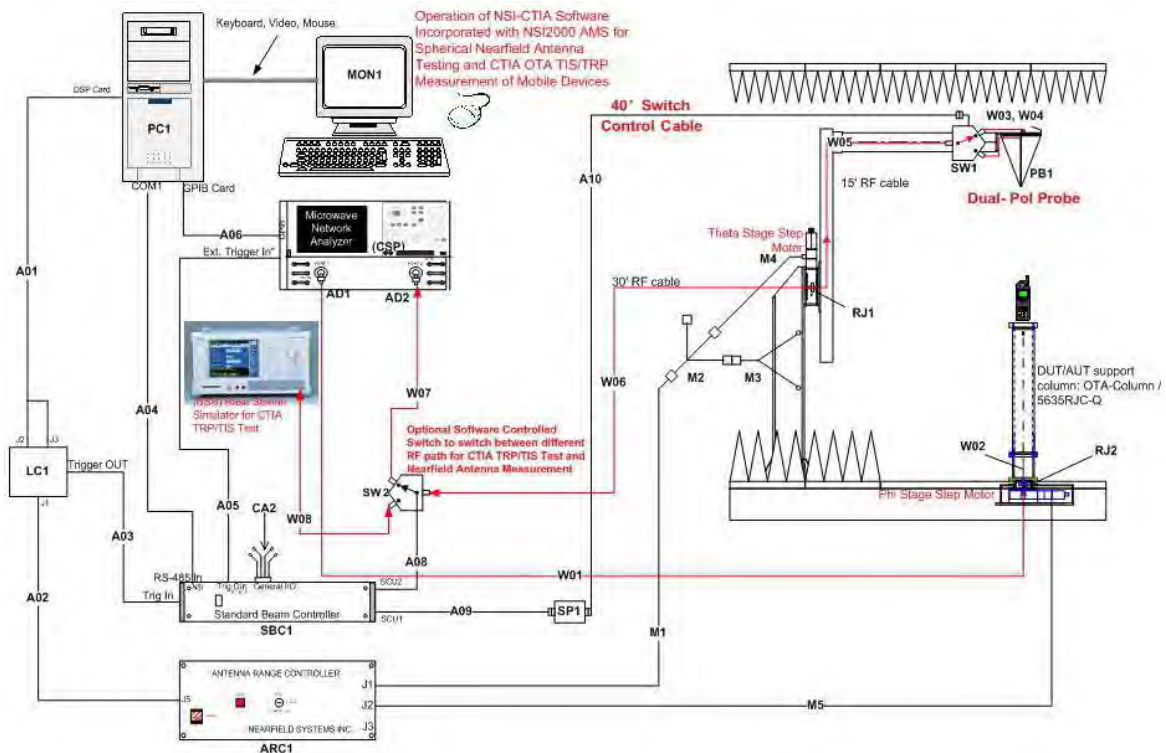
Keyboard, Video, Mouse

Operation of NSI-CTIA Software Incorporated with NSI2000 AMS for Spherical Nearfield Antenna Testing and CTIA OTA TIS/TRP Measurement of Mobile Devices

MON1

DSP Card

PC1

COM1

GPIB Card

40' Switch Control Cable

W03, W04

W05

SW1

PB1

15' RF cable

Dual- Pol Probe

A10

A06

Microwave Network Analyzer

(CSP)

Ext. Trigger In

Theta Stage Step Motor

M4

A01

AD1

AD2

30' RF cable

RJ1

(BSS) Base Station Simulator for CTIA TRP/TIS Test

W07

W06

M2

M3

DUT/AUT support column: OTA-Column / 5635RJC-Q

A04

Optional Software Controlled Switch to switch between different RF path for CTIA TRP/TIS Test and Nearfield Antenna Measurement

J2

J3

LC1

Trigger OUT

J1

W02

RJ2

SW2

A05

CA2

W08

Phi Stage Step Motor

A03

A08

RS-485 In

Trig In

Trig Out

General I/O

SCU2

W01

Standard Beam Controller

SBC1

SCU1

A09

SP1

A02

M1

ANTENNA RANGE CONTROLLER

J1

J5

J2

M5

J3

NEARFIELD SYSTEMS INC.

ARC1